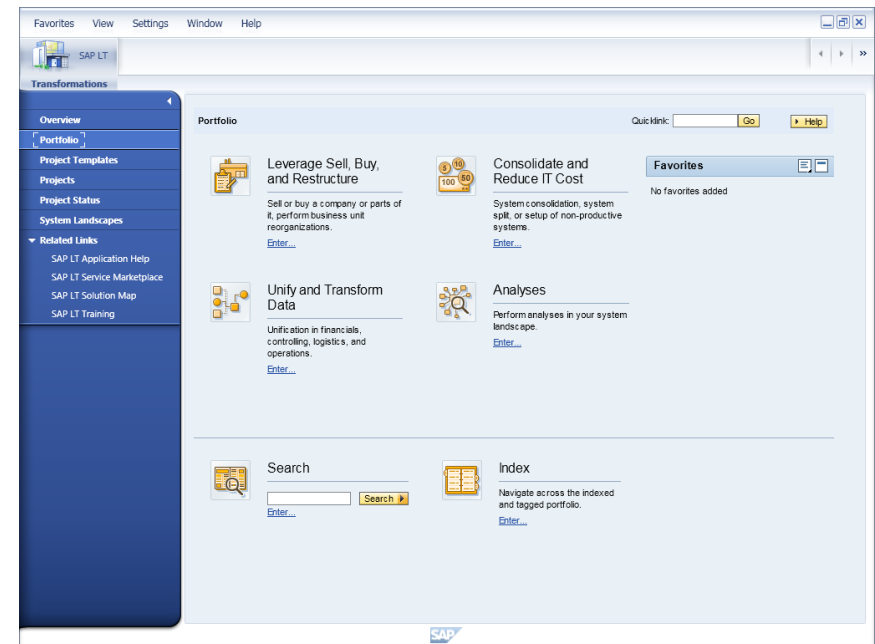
Favorites View Settings Window Help

SAP LT

Transformations

Overview
Portfolio
Project Templates
Projects
Project Status
System Landscapes
Related Links
SAP LT Application Help
SAP LT Service Marketplace
SAP LT Solution Map
SAP LT Training

Portfolio

Quicklink: Go

Help

Leverage Sell, Buy, and Restructure

Sell or buy a company or parts of it, perform business unit reorganizations.

Enter...

10 5 100 50

Consolidate and Reduce IT Cost

System consolidation, system split, or setup of non-productive systems.

Enter...

Favorites

No favorites added

Unify and Transform Data

Unification in financials, controlling, logistics, and operations.

Enter...

Analyses

Perform analyses in your system landscape.

Enter...

Search

Search

Enter...

Index

Navigate across the indexed and tagged portfolio.

Enter...

SAP